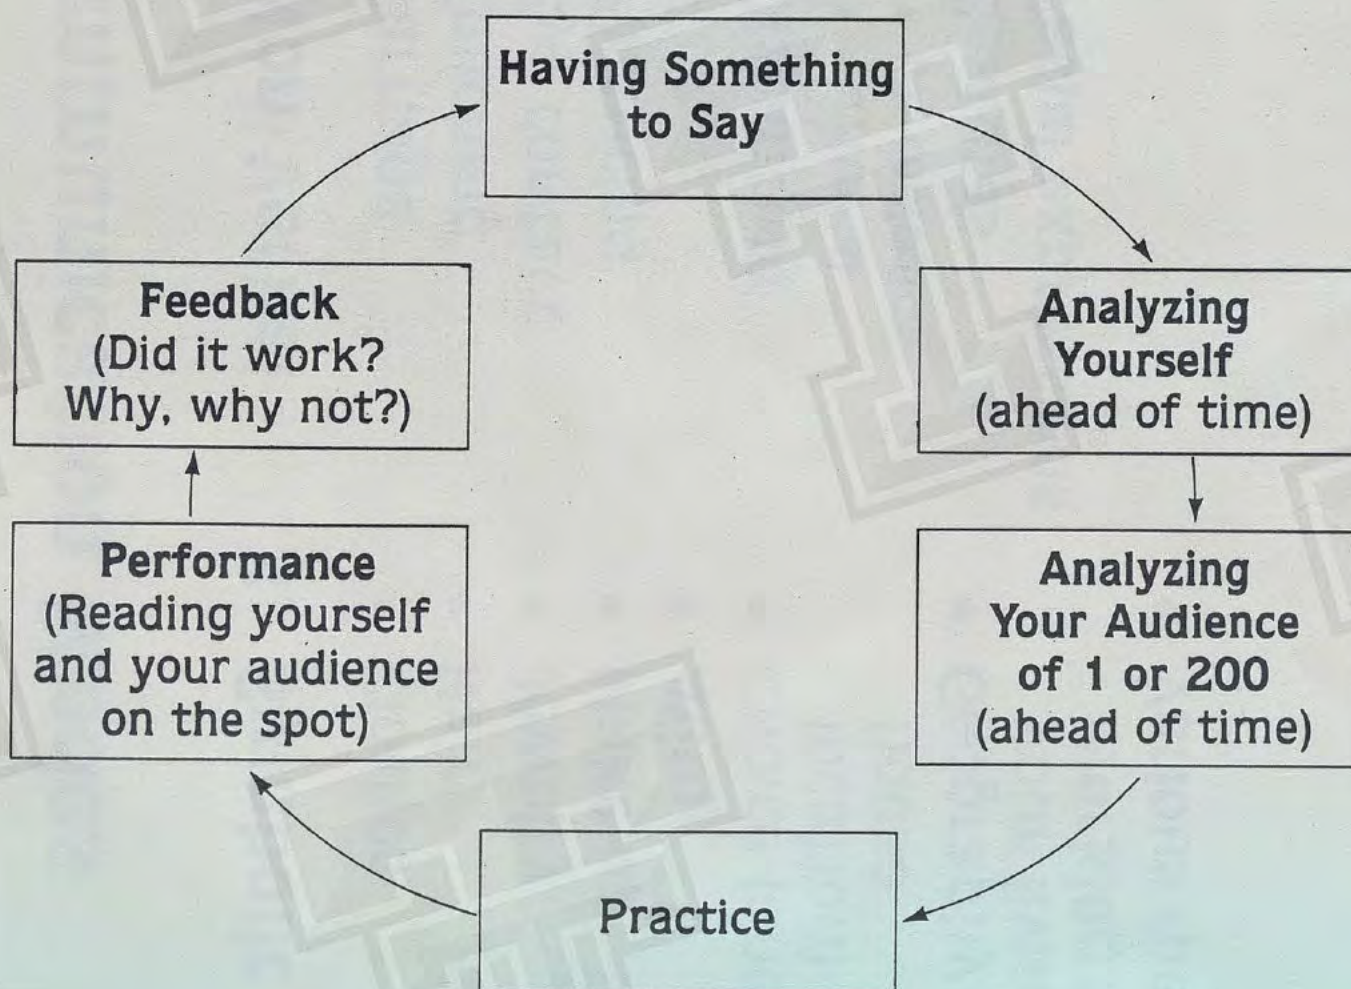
Having Something to Say

Analyzing Yourself (ahead of time)

Analyzing Your Audience of 1 or 200 (ahead of time)

Practice

Performance (Reading yourself and your audience on the spot)

Feedback (Did it work? Why, why not?)